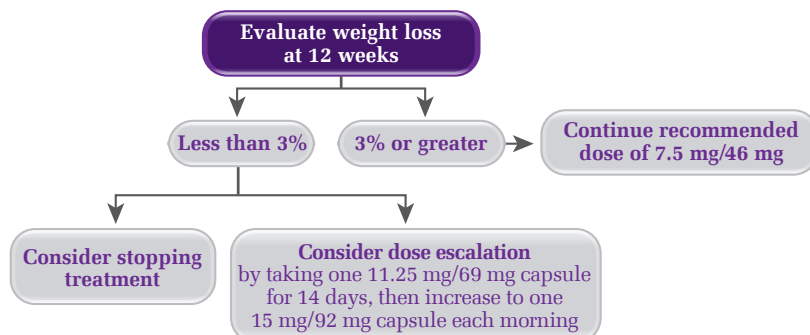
Evaluate weight loss at 12 weeks

Less than 3%

3% or greater

Continue recommended dose of 7.5 mg/46 mg

Consider stopping treatment

Consider dose escalation by taking one 11.25 mg/69 mg capsule for 14 days, then increase to one 15 mg/92 mg capsule each morning